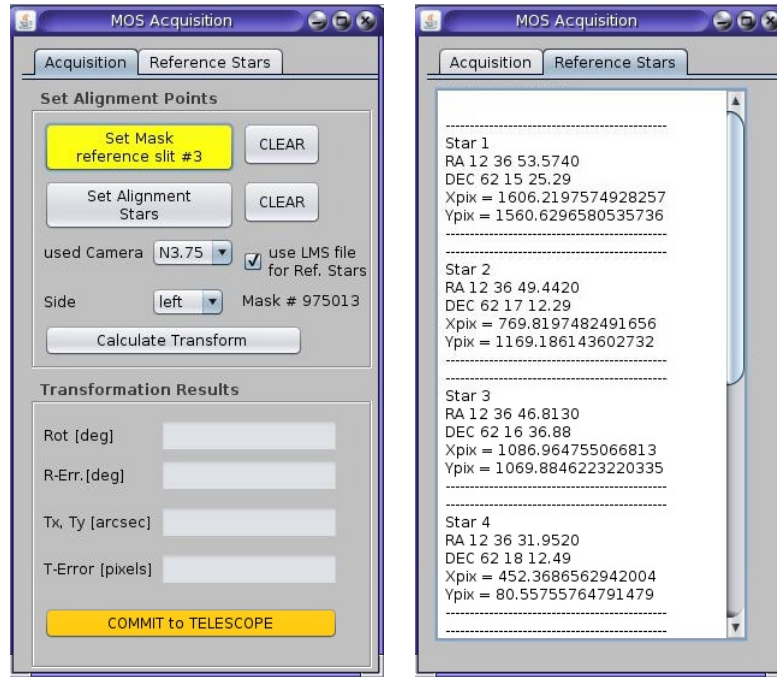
MOS Acquisition

Acquisition | Reference Stars

Set Alignment Points

Set Mask reference slit #3

CLEAR

Set Alignment Stars

CLEAR

used Camera N3.75

use LMS file for Ref. Stars

Side left

Mask # 975013

Calculate Transform

Transformation Results

Rot [deg]

R-Err.[deg]

Tx, Ty [arcsec]

T-Error [pixels]

COMMIT to TELESCOPE

MOS Acquisition

Acquisition | Reference Stars

Star 1
RA 12 36 53.5740
DEC 62 15 25.29
Xpix = 1606.2197574928257
Ypix = 1560.6296580535736

Star 2
RA 12 36 49.4420
DEC 62 17 12.29
Xpix = 769.8197482491656
Ypix = 1169.186143602732

Star 3
RA 12 36 46.8130
DEC 62 16 36.88
Xpix = 1086.964755066813
Ypix = 1069.8846223220335

Star 4
RA 12 36 31.9520
DEC 62 18 12.49
Xpix = 452.3686562942004
Ypix = 80.55755764791479